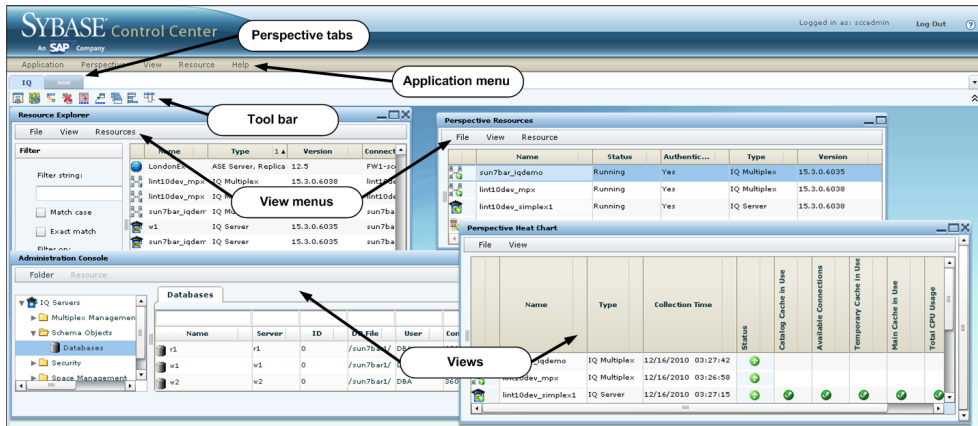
SYBASE Control Center
An SAP Company
Logged in as: sccadmin
Log Out
?

Perspective tabs

Application Perspective View Resource Help

Application menu

IQ ase

Tool bar

Resource Explorer
File View Resources
Filter
Filter string:
Match case
Exact match
Filter on:

| Name | Type | Version | Connect |
|---|---|---|---|
| LondonE | ASE Server, Replica | 12.5 | FW1-sc |
| lint10dev_mpx | IQ Multiplex | 15.3.0.6038 | lint10d |
| lint10dev_mpx | IQ | 15.3.0.6038 | lint10d |
| sun7bar_iqdem | IQ M | | sun7ba |
| w1 | IQ Server | 15.3.0.6035 | sun7ba |
| sun7bar_iqdem | IQ Server | 15.3.0.6035 | sun7ba |

View menus

Perspective Resources
File View Resource

| Name | Status | Authentic... | Type | Version |
|---|---|---|---|---|
| sun7bar_iqdemo | Running | Yes | IQ Multiplex | 15.3.0.6035 |
| lint10dev_mpx | Running | Yes | IQ Multiplex | 15.3.0.6038 |
| lint10dev_simplex1 | Running | Yes | IQ Server | 15.3.0.6038 |

Administration Console
Folder Resource

IQ Servers
Multiplex Managemen
Schema Objects
Databases
Security
Space Management

Databases

| Name | Server | ID | DB File | User | Con |
|---|---|---|---|---|---|
| r1 | r1 | 0 | /sun7bar1/ | DBA | |
| w1 | w1 | 0 | /sun7bar1/ | D | |
| w2 | w2 | 0 | /sun7bar1/ | DBA | 360 |

Views

Perspective Heat Chart
File View

| Name | Type | Collection Time | Status | Catalog Cache in Use | Available Connections | Temporary Cache in Use | Main Cache in Use | Total CPU Usage |
|---|---|---|---|---|---|---|---|---|
| _iqdemo | IQ Multiplex | 12/16/2010 03:27:42 | | | | | | |
| lint10dev_mpx | IQ Multiplex | 12/16/2010 03:26:58 | | | | | | |
| lint10dev_simplex1 | IQ Server | 12/16/2010 03:27:15 | | | | | | |